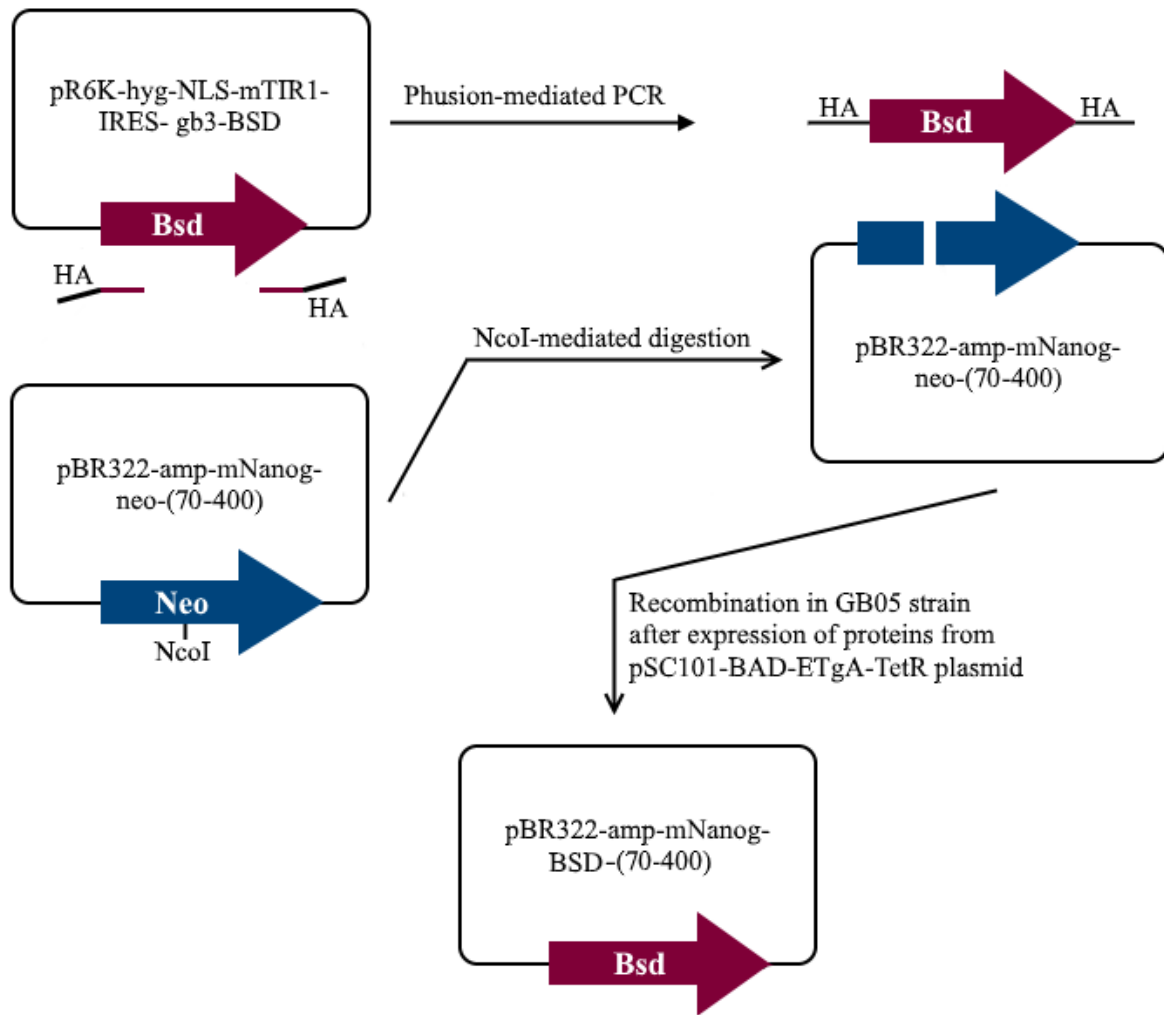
pR6K-hyg-NLS-mTIR1-IRES- gb3-BSD

Bsd

HA

HA

Phusion-mediated PCR

HA

Bsd

HA

pBR322-amp-mNanog-neo-(70-400)

NcoI-mediated digestion

pBR322-amp-mNanog-neo-(70-400)

Neo

NcoI

Recombination in GB05 strain after expression of proteins from pSC101-BAD-ETgA-TetR plasmid

pBR322-amp-mNanog-BSD-(70-400)

Bsd